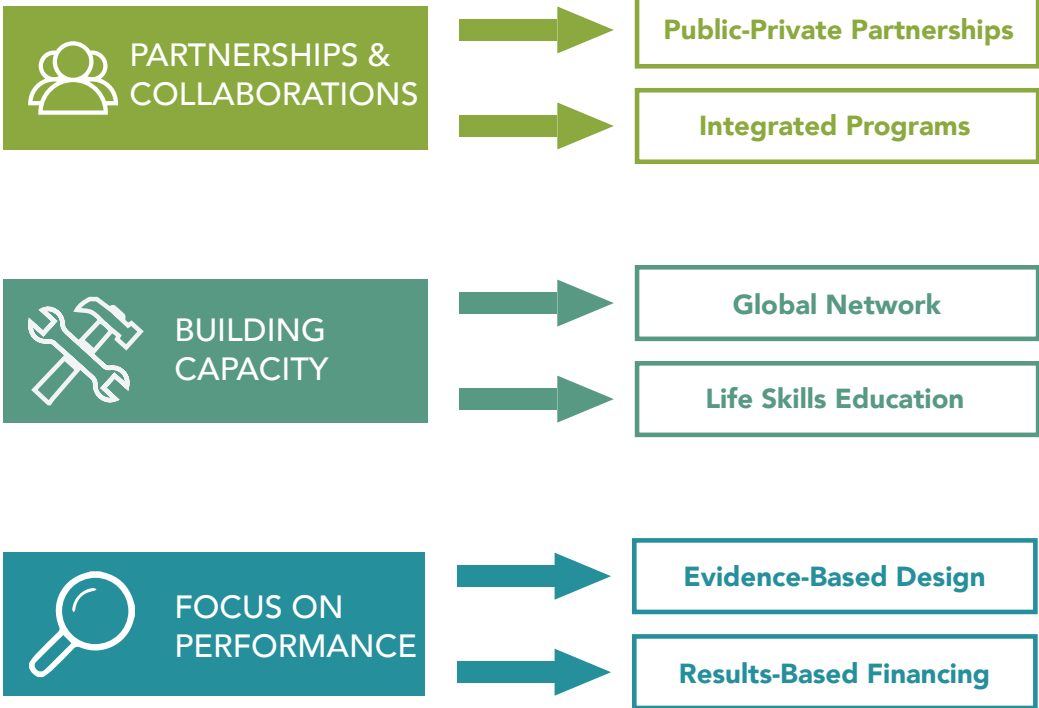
PARTNERSHIPS & COLLABORATIONS

Public-Private Partnerships

Integrated Programs

BUILDING CAPACITY

Global Network

Life Skills Education

FOCUS ON PERFORMANCE

Evidence-Based Design

Results-Based Financing